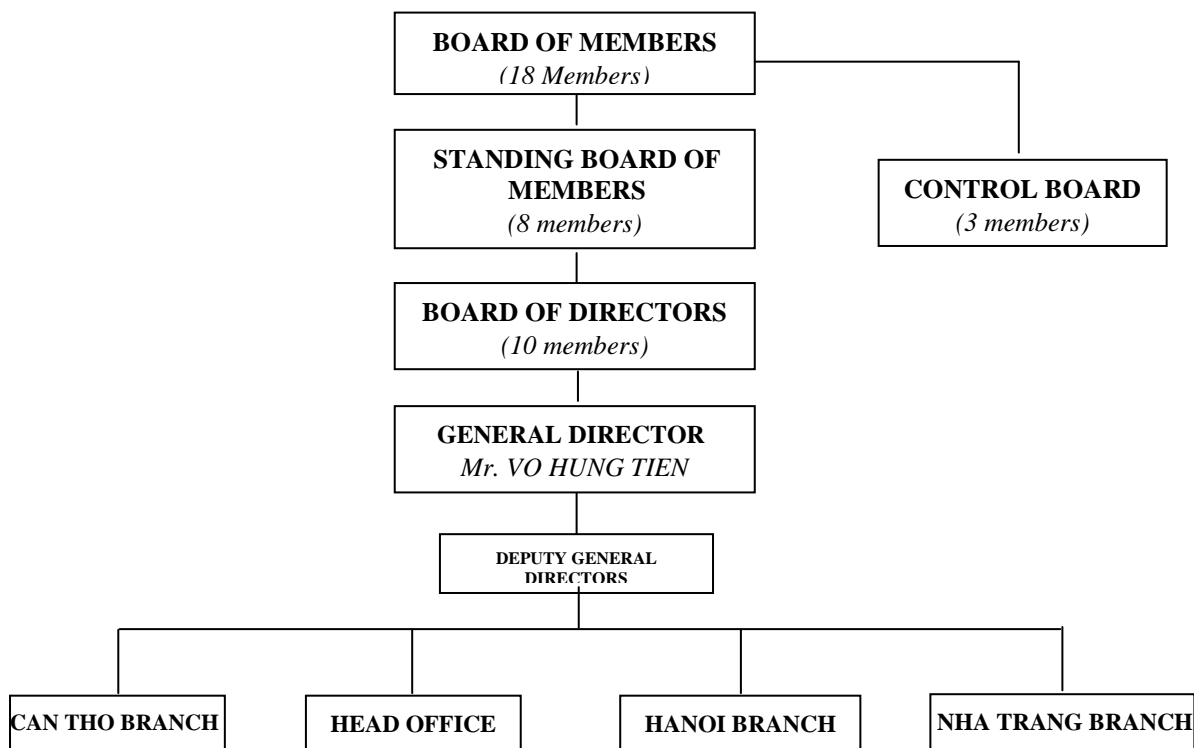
BOARD OF MEMBERS
(18 Members)

STANDING BOARD OF MEMBERS
(8 members)

CONTROL BOARD
(3 members)

BOARD OF DIRECTORS
(10 members)

GENERAL DIRECTOR
Mr. VO HUNG TIEN

DEPUTY GENERAL DIRECTORS

CAN THO BRANCH

HEAD OFFICE

HANOI BRANCH

NHA TRANG BRANCH